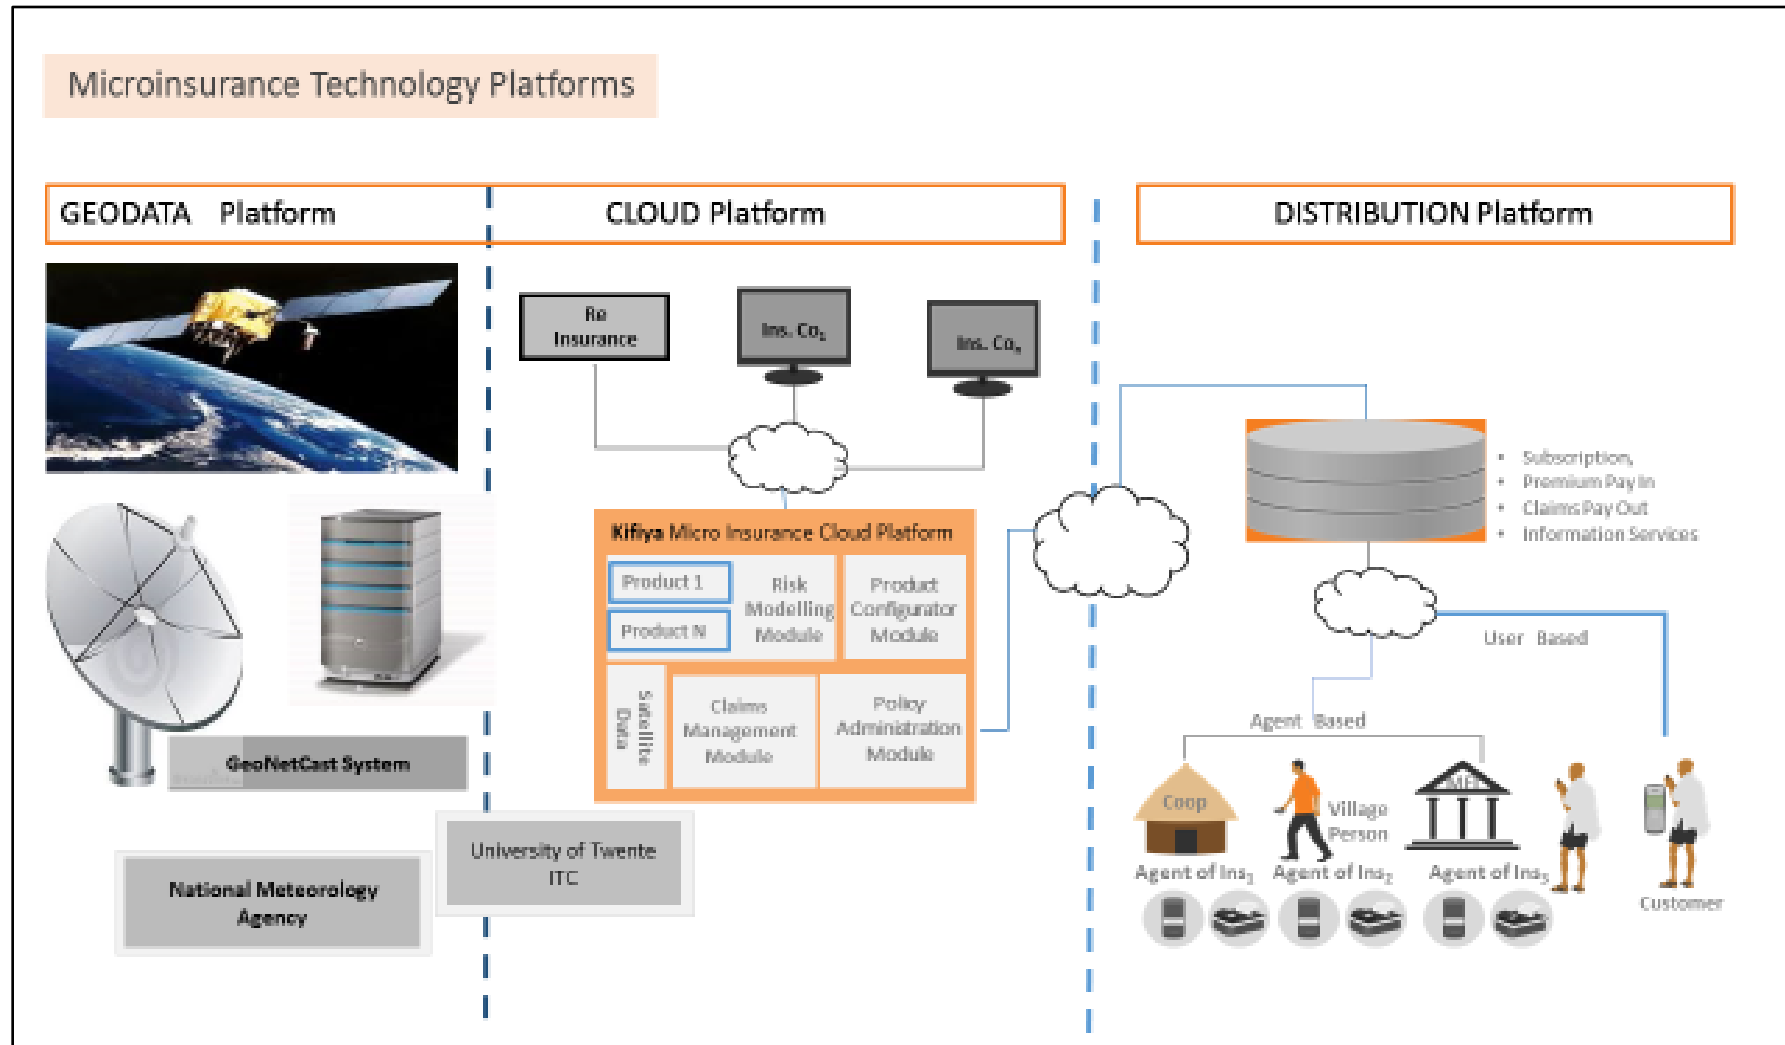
Microinsurance Technology Platforms

GEODATA Platform

CLOUD Platform

DISTRIBUTION Platform

Re Insurance

Ins. Co$_1$

Ins. Co$_n$

Kifiya Micro Insurance Cloud Platform

Product 1

Product N

Risk Modelling Module

Product Configurator Module

Satellite Data

Claims Management Module

Policy Administration Module

GeoNetCast System

University of Twente ITC

National Meteorology Agency

• Subscription,
• Premium Pay In
• Claims Pay Out
• Information Services

User Based

Agent Based

Coop

Village Person

MFI

Agent of Ins$_1$

Agent of Ins$_2$

Agent of Ins$_3$

Customer